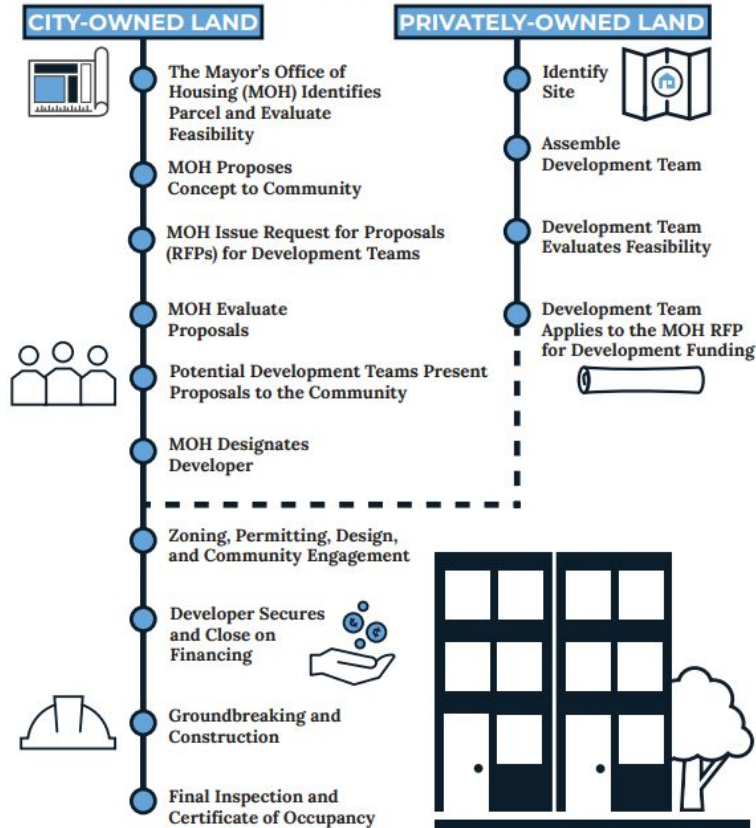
CITY-OWNED LAND

The Mayor's Office of Housing (MOH) Identifies Parcel and Evaluate Feasibility

MOH Proposes Concept to Community

MOH Issue Request for Proposals (RFPs) for Development Teams

MOH Evaluate Proposals

Potential Development Teams Present Proposals to the Community

MOH Designates Developer

PRIVATELY-OWNED LAND

Identify Site

Assemble Development Team

Development Team Evaluates Feasibility

Development Team Applies to the MOH RFP for Development Funding

Zoning, Permitting, Design, and Community Engagement

Developer Secures and Close on Financing

Groundbreaking and Construction

Final Inspection and Certificate of Occupancy